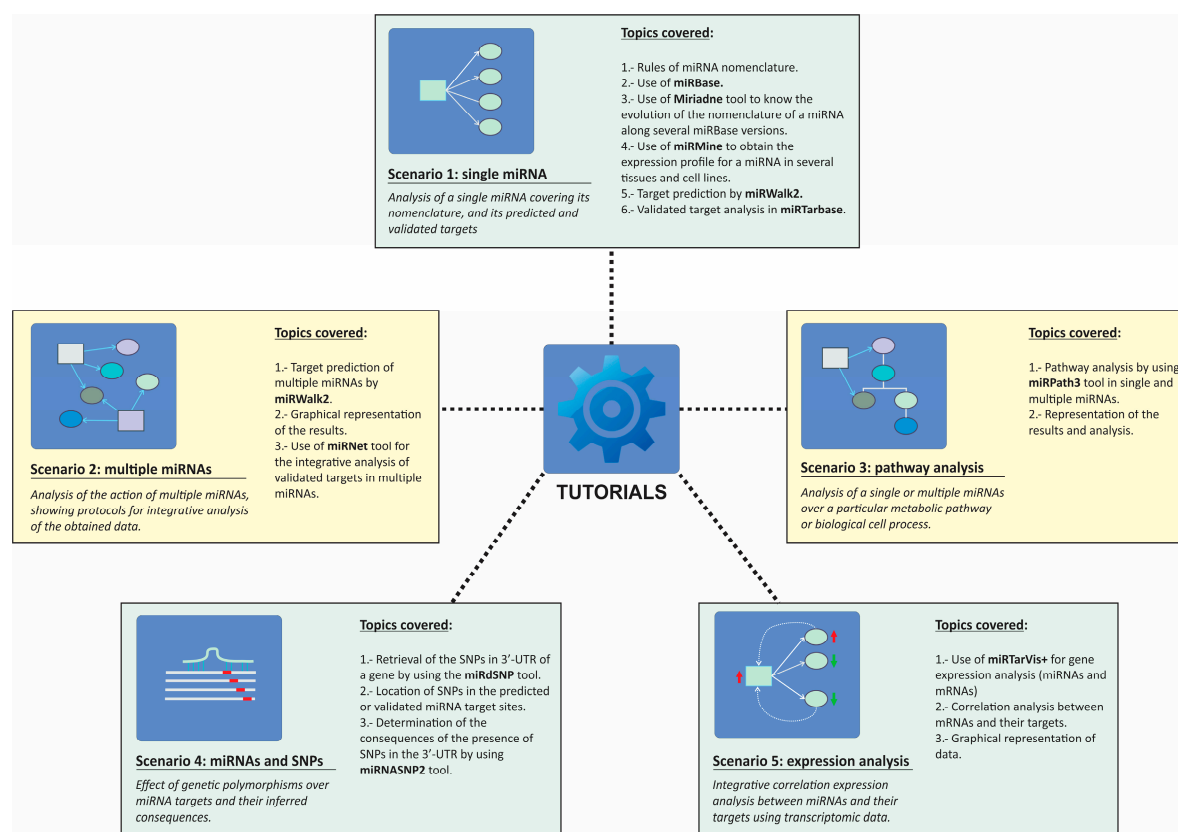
Scenario 1: single miRNA

Analysis of a single miRNA covering its nomenclature, and its predicted and validated targets

Topics covered:

1.- Rules of miRNA nomenclature.
2.- Use of miRBase.
3.- Use of Miriadne tool to know the evolution of the nomenclature of a miRNA along several miRBase versions.
4.- Use of miRMine to obtain the expression profile for a miRNA in several tissues and cell lines.
5.- Target prediction by miRWalk2.
6.- Validated target analysis in miRTarbase.

Scenario 2: multiple miRNAs

Analysis of the action of multiple miRNAs, showing protocols for integrative analysis of the obtained data.

Topics covered:

1.- Target prediction of multiple miRNAs by miRWalk2.
2.- Graphical representation of the results.
3.- Use of miRNet tool for the integrative analysis of validated targets in multiple miRNAs.

TUTORIALS

Scenario 3: pathway analysis

Analysis of a single or multiple miRNAs over a particular metabolic pathway or biological cell process.

Topics covered:

1.- Pathway analysis by using miRPath3 tool in single and multiple miRNAs.
2.- Representation of the results and analysis.

Scenario 4: miRNAs and SNPs

Effect of genetic polymorphisms over miRNA targets and their inferred consequences.

Topics covered:

1.- Retrieval of the SNPs in 3'-UTR of a gene by using the miRdSNP tool.
2.- Location of SNPs in the predicted or validated miRNA target sites.
3.- Determination of the consequences of the presence of SNPs in the 3'-UTR by using miRNASNP2 tool.

Scenario 5: expression analysis

Integrative correlation expression analysis between miRNAs and their targets using transcriptomic data.

Topics covered:

1.- Use of miRTarVis+ for gene expression analysis (miRNAs and mRNAs)
2.- Correlation analysis between mRNAs and their targets.
3.- Graphical representation of data.